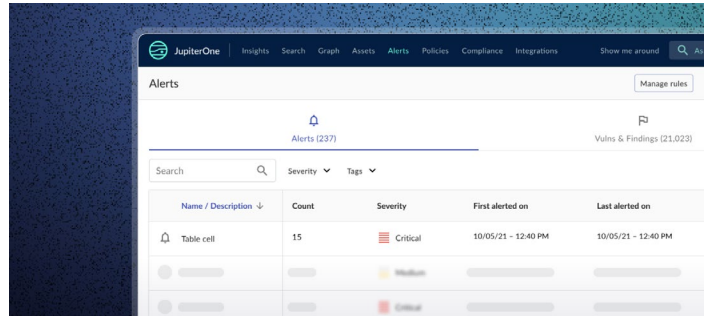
JupiterOne Insights Search Graph Assets Alerts Policies Compliance Integrations Show me around As

Alerts

Manage rules

Alerts (237)

Vulns & Findings (21,023)

Search

Severity Tags

| Name / Description | Count | Severity | First alerted on | Last alerted on |
|---|---|---|---|---|
| Table cell | 15 | Critical | 10/05/21 - 12:40 PM | 10/05/21 - 12:40 PM |
| | | Medium | | |
| | | Critical | | |